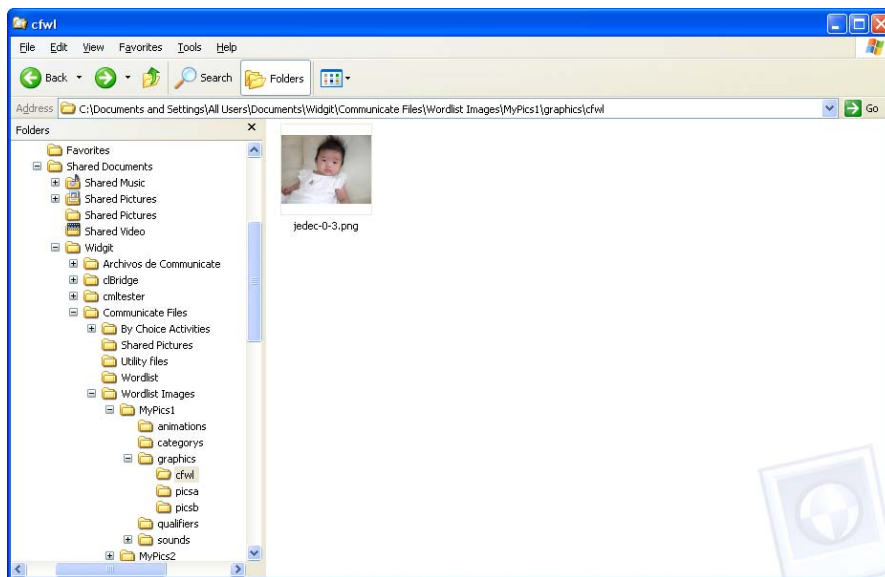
cfwl

File Edit View Favorites Tools Help

Back Search Folders

Address C:\Documents and Settings\All Users\Documents\Widgit\Communicate Files\Wordlist Images\MyPics1\graphics\cfwl Go

Folders

Favorites
Shared Documents
Shared Music
Shared Pictures
Shared Pictures
Shared Video
Widgit
Archivos de Communicate
clBridge
cmltester
Communicate Files
By Choice Activities
Shared Pictures
Utility files
Wordlist
Wordlist Images
MyPics1
animations
categorys
graphics
cfwl
picsa
picsb
qualifiers
sounds
MyPics2

jedec-0-3.png